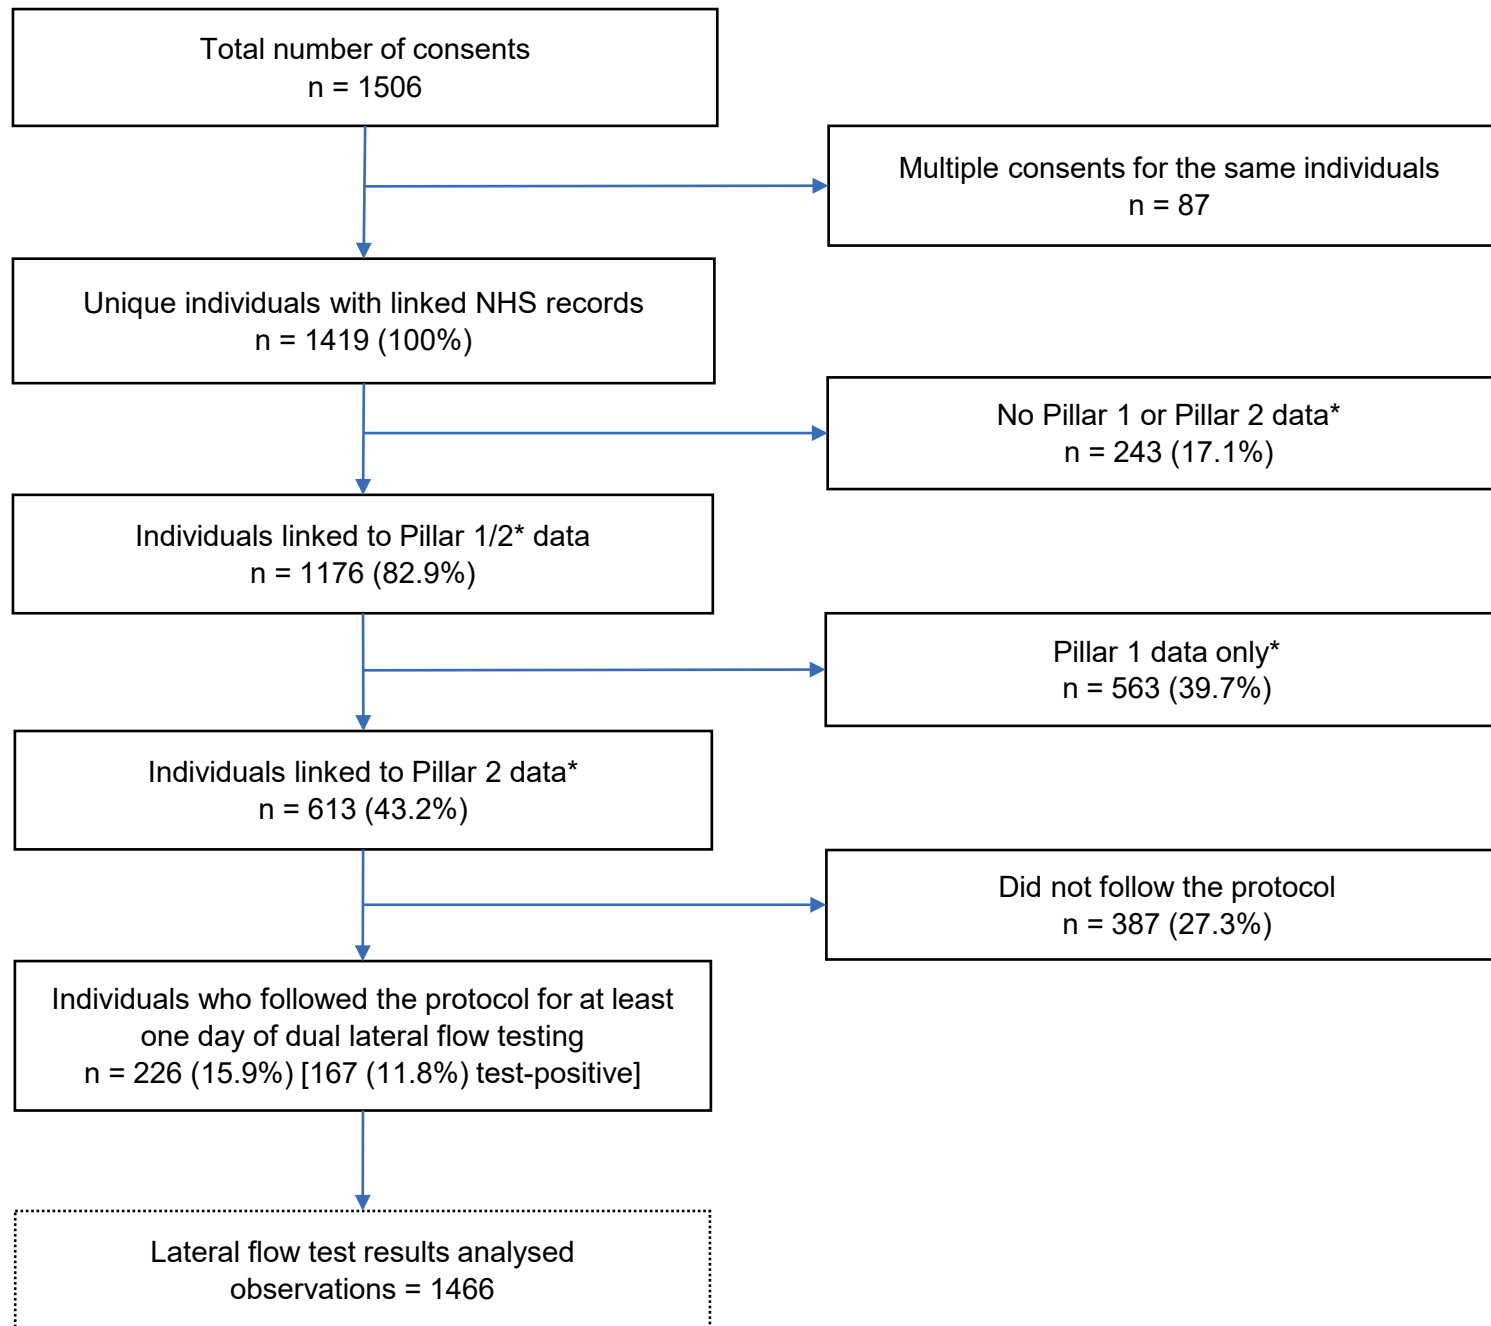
Total number of consents
n = 1506

Multiple consents for the same individuals
n = 87

Unique individuals with linked NHS records
n = 1419 (100%)

No Pillar 1 or Pillar 2 data*
n = 243 (17.1%)

Individuals linked to Pillar 1/2* data
n = 1176 (82.9%)

Pillar 1 data only*
n = 563 (39.7%)

Individuals linked to Pillar 2 data*
n = 613 (43.2%)

Did not follow the protocol
n = 387 (27.3%)

Individuals who followed the protocol for at least one day of dual lateral flow testing
n = 226 (15.9%) [167 (11.8%) test-positive]

Lateral flow test results analysed
observations = 1466